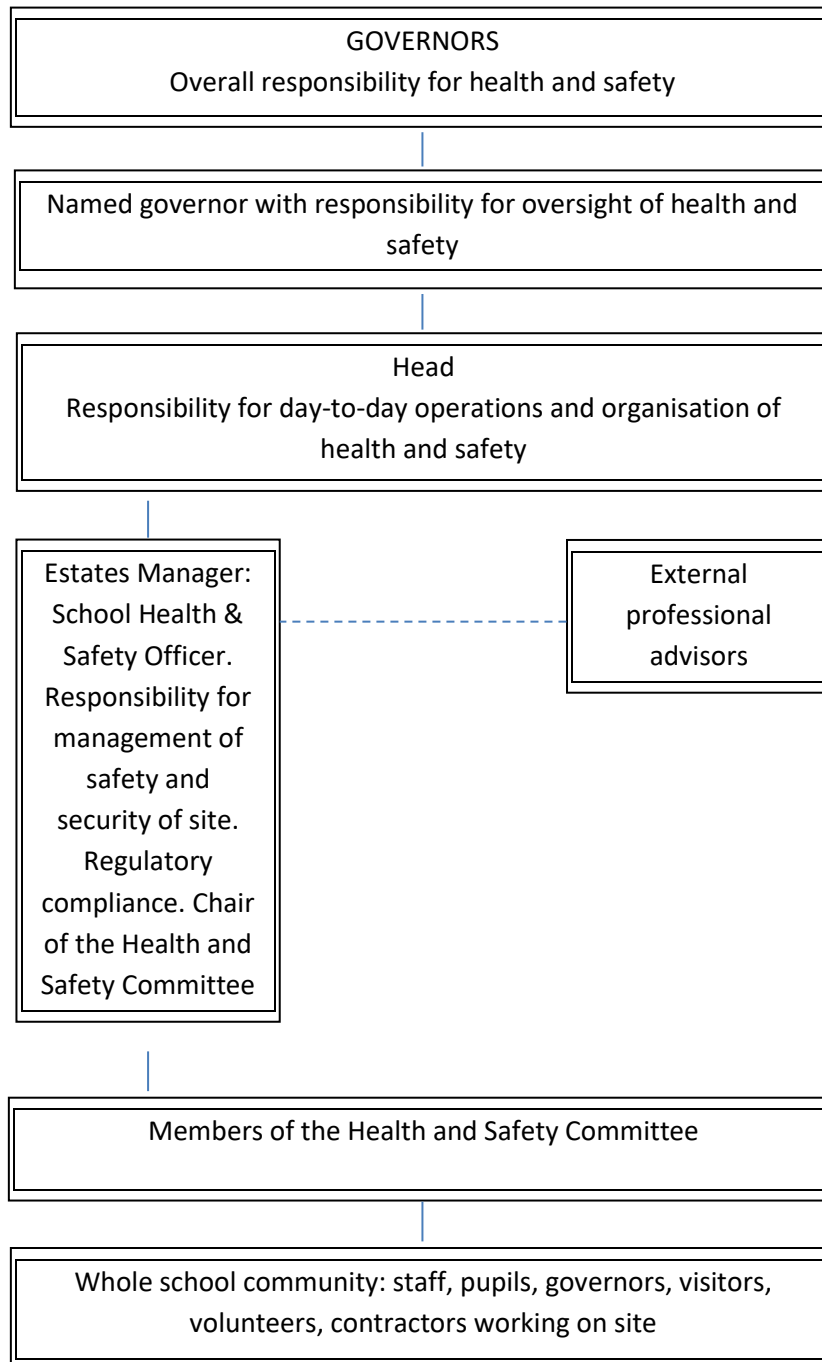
GOVERNORS
Overall responsibility for health and safety

Named governor with responsibility for oversight of health and safety

Head
Responsibility for day-to-day operations and organisation of health and safety

Estates Manager: School Health & Safety Officer. Responsibility for management of safety and security of site. Regulatory compliance. Chair of the Health and Safety Committee

External professional advisors

Members of the Health and Safety Committee

Whole school community: staff, pupils, governors, visitors, volunteers, contractors working on site